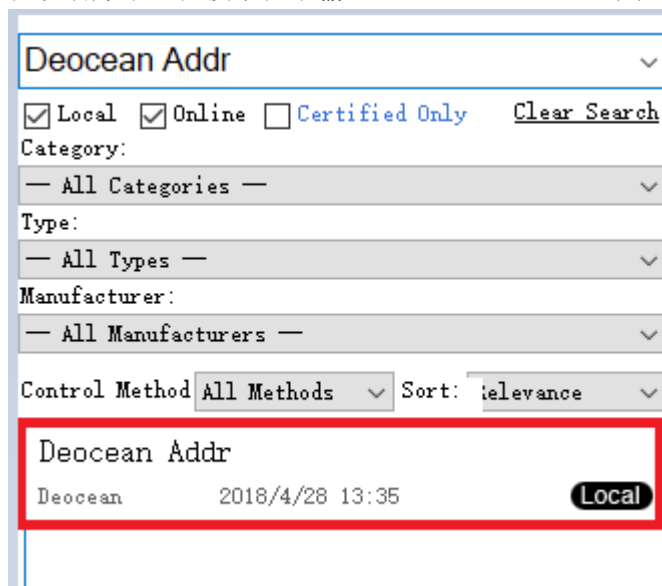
Deocean Addr

Local Online Certified Only Clear Search

Category:

— All Categories —

Type:

— All Types —

Manufacturer:

— All Manufacturers —

Control Method All Methods Sort: ؛elevance

Deocean Addr

Deocean 2018/4/28 13:35 Local